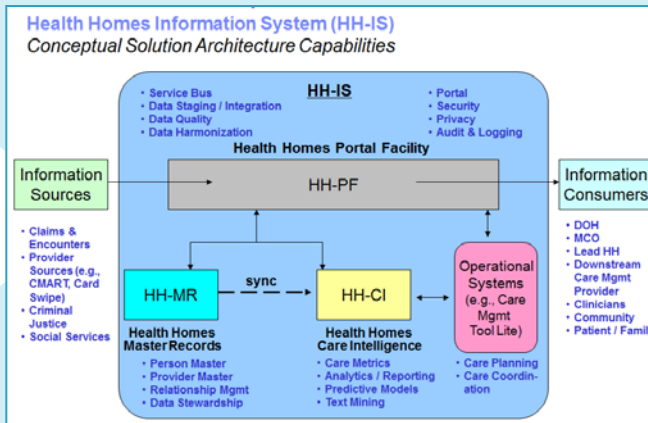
Health Homes Information System (HH-IS)
Conceptual Solution Architecture Capabilities

HH-IS

- Service Bus
- Data Staging / Integration
- Data Quality
- Data Harmonization

- Portal
- Security
- Privacy
- Audit & Logging

Health Homes Portal Facility

Information Sources

HH-PF

Information Consumers

- Claims & Encounters
- Provider Sources (e.g., CMART, Card Swipe)
- Criminal Justice
- Social Services

- DOH
- MCO
- Lead HH
- Downstream Care Mgmt Provider
- Clinicians
- Community
- Patient / Famil

HH-MR

sync

HH-CI

Operational Systems (e.g., Care Mgmt Tool Lite)

Health Homes Master Records

- Person Master
- Provider Master
- Relationship Mgmt
- Data Stewardship

Health Homes Care Intelligence

- Care Metrics
- Analytics / Reporting
- Predictive Models
- Text Mining

- Care Planning
- Care Coordination